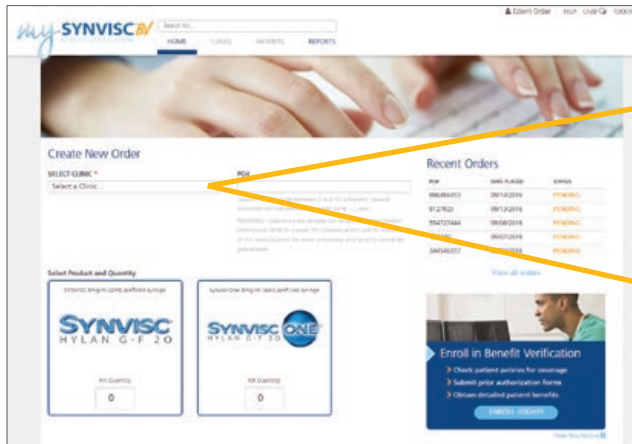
my SYNVISC BV

Search for...

HOME CLINICS PATIENTS REPORTS

Edwin Order HELP CART LOGOUT

Create New Order

SELECT CLINIC *

Select a Clinic...

PO#

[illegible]

Recent Orders

| PO# | DATE PLACED | STATUS |
|---|---|---|
| 986486453 | 09/13/2016 | PENDING |
| 9127920 | 09/13/2016 | PENDING |
| 954727444 | 09/08/2016 | PENDING |
| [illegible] | 09/07/2016 | PENDING |
| 544546357 | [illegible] | PENDING |

View all orders

Select Product and Quantity

SYNVISC 3mg/ml (2ml) prefilled syringe

SYNVISC HYLAN G-F 20

Kit Quantity

0

Synvisc-One 8mg/ml (6ml) prefilled syringe

SYNVISC ONE HYLAN G-F 20

Kit Quantity

0

Enroll in Benefit Verification

Check patient policies for coverage

Submit prior authorization forms

Obtain detailed patient benefits

ENROLL TODAY

Hide this Notice